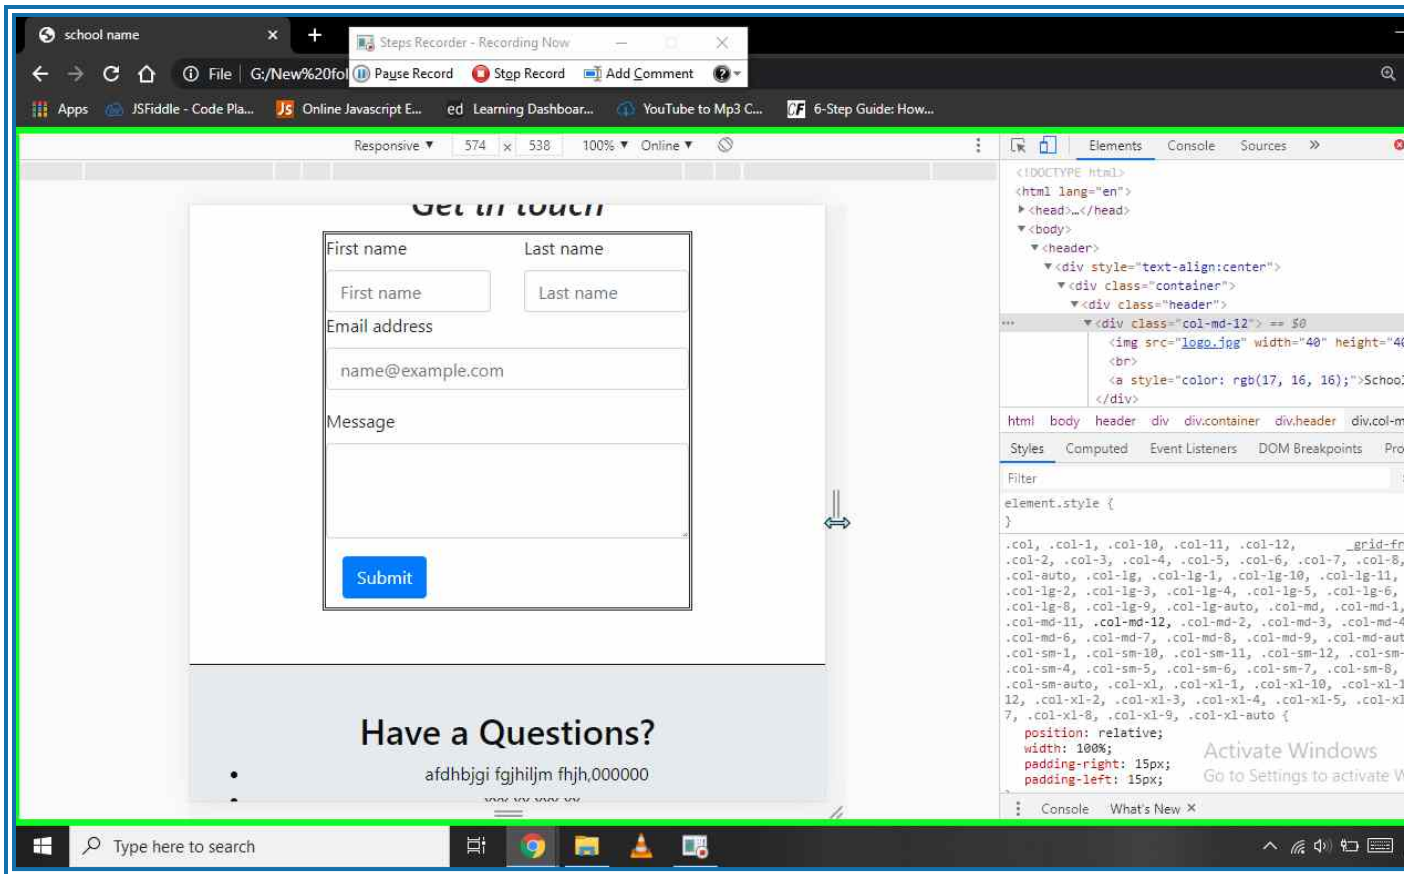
school name ×
Steps Recorder - Recording Now
Pause Record  Stop Record  Add Comment
File | G:/New%20fol
Apps  JSFiddle - Code Pla...  Online Javascript E...  Learning Dashboar...  YouTube to Mp3 C...  6-Step Guide: How...

Responsive ▼  574 × 538  100% ▼  Online ▼

Get in touch

First name  Last name
First name  Last name
Email address
name@example.com
Message
Submit

Have a Questions?
• afdhbjgi fgjhiljm fhjh,000000

Elements  Console  Sources  »
<!DOCTYPE html>
<html lang="en">
▶<head>…</head>
▼<body>
▼<header>
▼<div style="text-align:center">
▼<div class="container">
▼<div class="header">
▼<div class="col-md-12"> == $0
<img src="logo.jpg" width="40" height="40
<br>
<a style="color: rgb(17, 16, 16);">Schoo
</div>
html  body  header  div  div.container  div.header  div.col-m
Styles  Computed  Event Listeners  DOM Breakpoints  Pro
Filter
element.style {
}
.col, .col-1, .col-10, .col-11, .col-12, _grid-fr
.col-2, .col-3, .col-4, .col-5, .col-6, .col-7, .col-8,
.col-auto, .col-lg, .col-lg-1, .col-lg-10, .col-lg-11,
.col-lg-2, .col-lg-3, .col-lg-4, .col-lg-5, .col-lg-6,
.col-lg-8, .col-lg-9, .col-lg-auto, .col-md, .col-md-1,
.col-md-11, .col-md-12, .col-md-2, .col-md-3, .col-md-4
.col-md-6, .col-md-7, .col-md-8, .col-md-9, .col-md-aut
.col-sm-1, .col-sm-10, .col-sm-11, .col-sm-12, .col-sm-
.col-sm-4, .col-sm-5, .col-sm-6, .col-sm-7, .col-sm-8,
.col-sm-auto, .col-xl, .col-xl-1, .col-xl-10, .col-xl-1
12, .col-xl-2, .col-xl-3, .col-xl-4, .col-xl-5, .col-xl
7, .col-xl-8, .col-xl-9, .col-xl-auto {
position: relative;
width: 100%;
padding-right: 15px;
padding-left: 15px;
Activate Windows
Go to Settings to activate W
Console  What's New ×

Type here to search